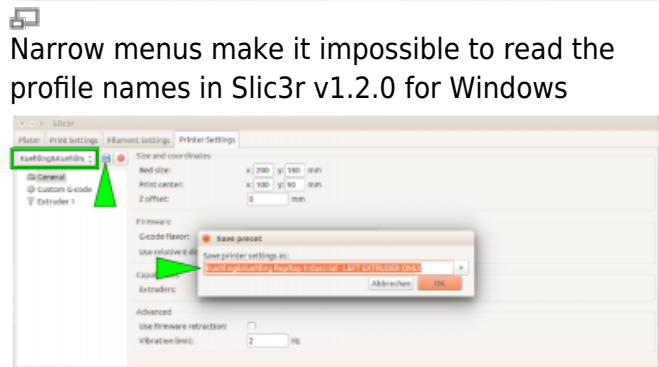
Narrow menus make it impossible to read the profile names in Slic3r v1.2.0 for Windows

Slic3r

Plater | Print Settings | Filament Settings | Printer Settings

Kuehling&Kuehlin

General
Custom G-code
Extruder 1

Size and coordinates
Bed size: x: 200 y: 160 mm
Print center: x: 100 y: 90 mm
Z offset: 0 mm

Firmware
G-code flavor:
Use relative E di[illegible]

Capa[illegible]
Extruders:

Save preset
Save printer settings as:
Kuehling&Kuehling RepRap Industrial - LEFT EXTRUDER ONLY
Abbrechen OK

Advanced
Use firmware retraction:
Vibration limit: 2 Hz